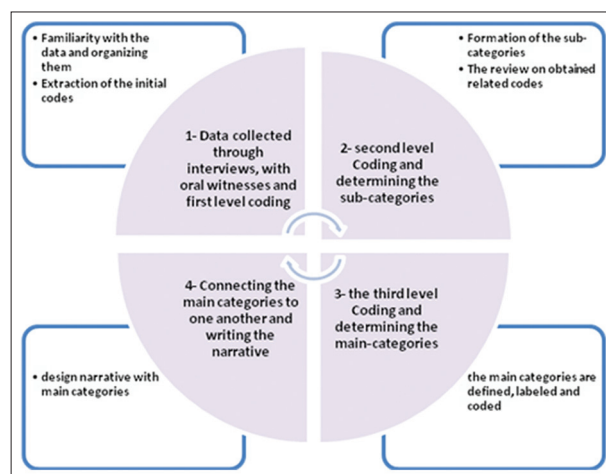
• Familiarity with the data and organizing them
• Extraction of the initial codes

• Formation of the sub-categories
• The review on obtained related codes

1- Data collected through interviews, with oral witnesses and first level coding

2- second level Coding and determining the sub-categories

4- Connecting the main categories to one another and writing the narrative

3- the third level Coding and determining the main-categories

• design narrative with main categories

the main categories are defined, labeled and coded